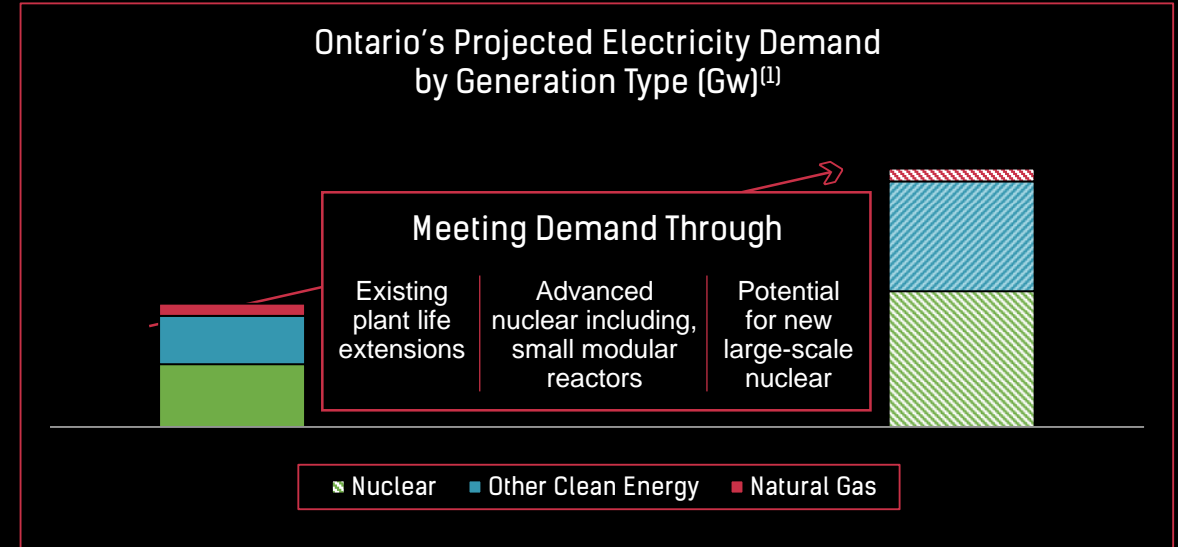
Ontario's Projected Electricity Demand by Generation Type (Gw)$^{(1)}$

Meeting Demand Through

Existing plant life extensions

Advanced nuclear including, small modular reactors

Potential for new large-scale nuclear

Nuclear Other Clean Energy Natural Gas